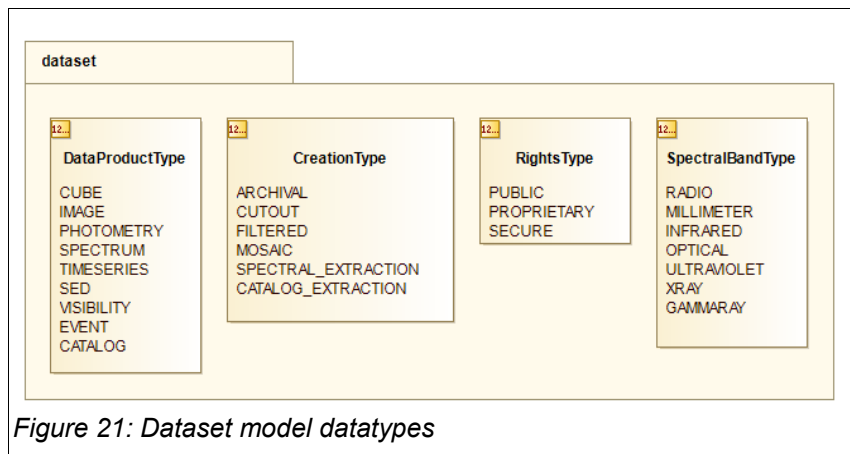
dataset

12...
DataProductType
CUBE
IMAGE
PHOTOMETRY
SPECTRUM
TIMESERIES
SED
VISIBILITY
EVENT
CATALOG

12...
CreationType
ARCHIVAL
CUTOUT
FILTERED
MOSAIC
SPECTRAL_EXTRACTION
CATALOG_EXTRACTION

12...
RightsType
PUBLIC
PROPRIETARY
SECURE

12...
SpectralBandType
RADIO
MILLIMETER
INFRARED
OPTICAL
ULTRAVIOLET
XRAY
GAMMARAY

Figure 21: Dataset model datatypes